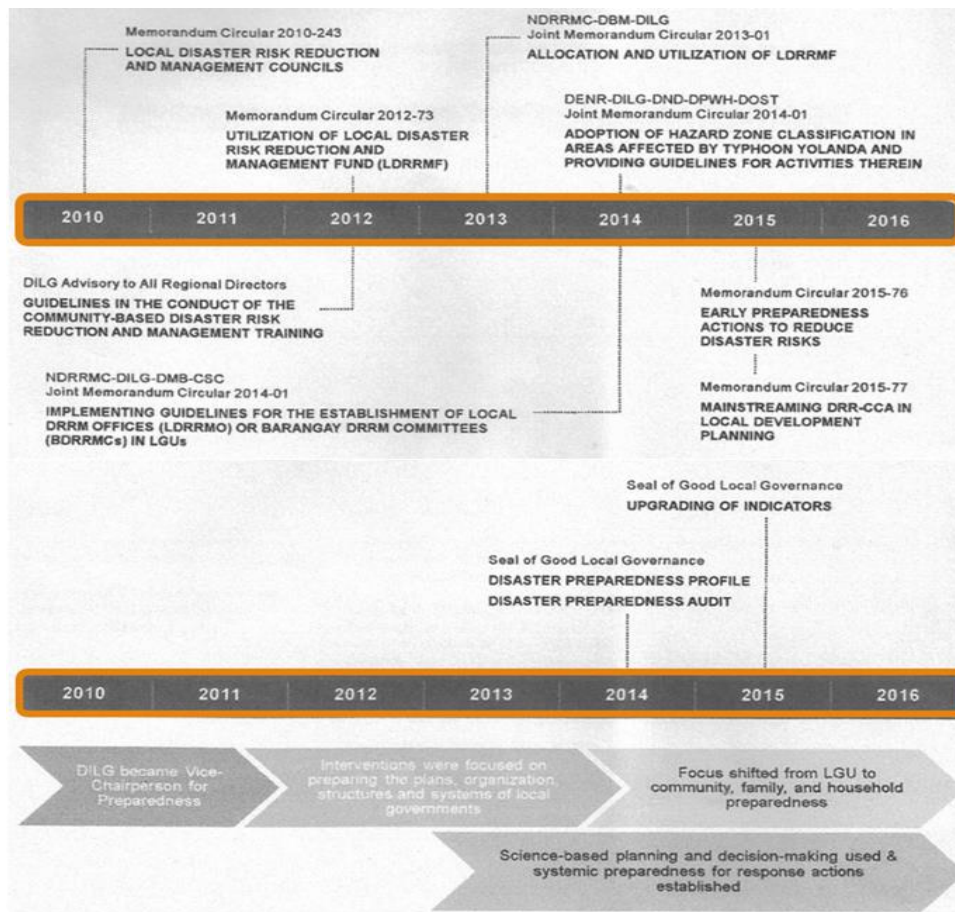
Memorandum Circular 2010-243
LOCAL DISASTER RISK REDUCTION AND MANAGEMENT COUNCILS

Memorandum Circular 2012-73
UTILIZATION OF LOCAL DISASTER RISK REDUCTION AND MANAGEMENT FUND (LDRRMF)

NDRRMC-DBM-DILG
Joint Memorandum Circular 2013-01
ALLOCATION AND UTILIZATION OF LDRRMF

DENR-DILG-DND-DPWH-DOST
Joint Memorandum Circular 2014-01
ADOPTION OF HAZARD ZONE CLASSIFICATION IN AREAS AFFECTED BY TYPHOON YOLANDA AND PROVIDING GUIDELINES FOR ACTIVITIES THEREIN

| 2010 | 2011 | 2012 | 2013 | 2014 | 2015 | 2016 |
|---|---|---|---|---|---|---|

DILG Advisory to All Regional Directors
GUIDELINES IN THE CONDUCT OF THE COMMUNITY-BASED DISASTER RISK REDUCTION AND MANAGEMENT TRAINING

Memorandum Circular 2015-76
EARLY PREPAREDNESS ACTIONS TO REDUCE DISASTER RISKS

NDRRMC-DILG-DMB-CSC
Joint Memorandum Circular 2014-01
IMPLEMENTING GUIDELINES FOR THE ESTABLISHMENT OF LOCAL DRRM OFFICES (LDRRMO) OR BARANGAY DRRM COMMITTEES (BDRRMCs) IN LGUs

Memorandum Circular 2015-77
MAINSTREAMING DRR-CCA IN LOCAL DEVELOPMENT PLANNING

Seal of Good Local Governance
UPGRADING OF INDICATORS

Seal of Good Local Governance
DISASTER PREPAREDNESS PROFILE
DISASTER PREPAREDNESS AUDIT

| 2010 | 2011 | 2012 | 2013 | 2014 | 2015 | 2016 |
|---|---|---|---|---|---|---|

DILG became Vice-Chairperson for Preparedness

Interventions were focused on preparing the plans, organization, structures and systems of local governments

Focus shifted from LGU to community, family, and household preparedness

Science-based planning and decision-making used & systemic preparedness for response actions established